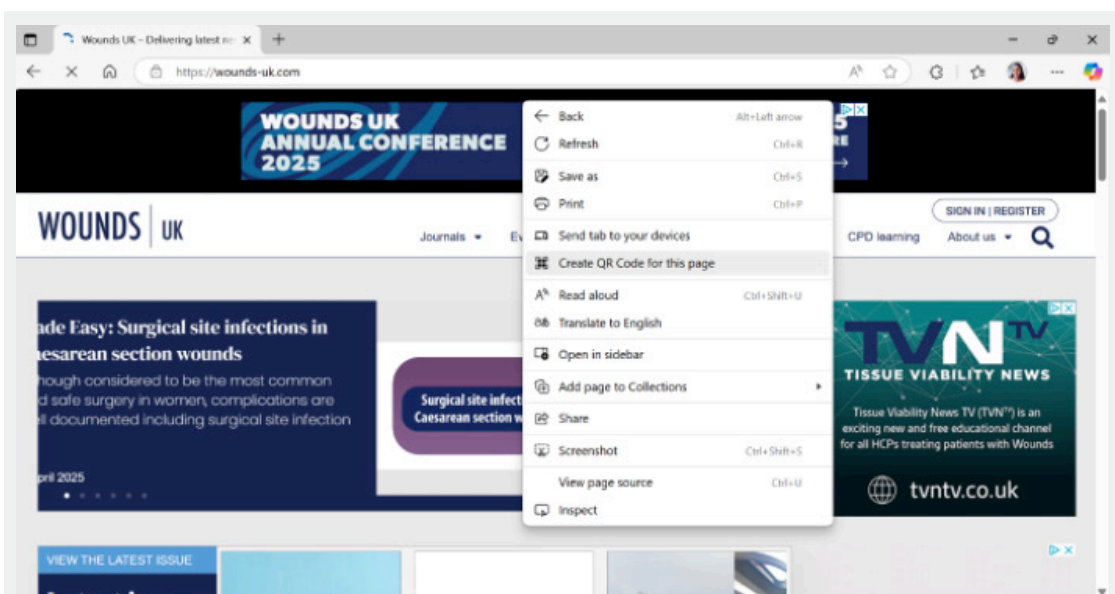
Wounds UK – Delivering latest ne ×

https://wounds-uk.com

WOUNDS UK ANNUAL CONFERENCE 2025

WOUNDS | UK

Journals Ev

CPD learning

About us

SIGN IN | REGISTER

ade Easy: Surgical site infections in esarean section wounds

hough considered to be the most common d safe surgery in women, complications are ll documented including surgical site infection

pril 2025

Surgical site infect Caesarean section w

Back Alt+Left arrow
Refresh Ctrl+R
Save as Ctrl+S
Print Ctrl+P
Send tab to your devices
Create QR Code for this page
Read aloud Ctrl+Shift+U
Translate to English
Open in sidebar
Add page to Collections
Share
Screenshot Ctrl+Shift+S
View page source Ctrl+U
Inspect

TVN TV

TISSUE VIABILITY NEWS

Tissue Viability News TV (TVN$^{TV}$) is an exciting new and free educational channel for all HCPs treating patients with Wounds

tvntv.co.uk

VIEW THE LATEST ISSUE